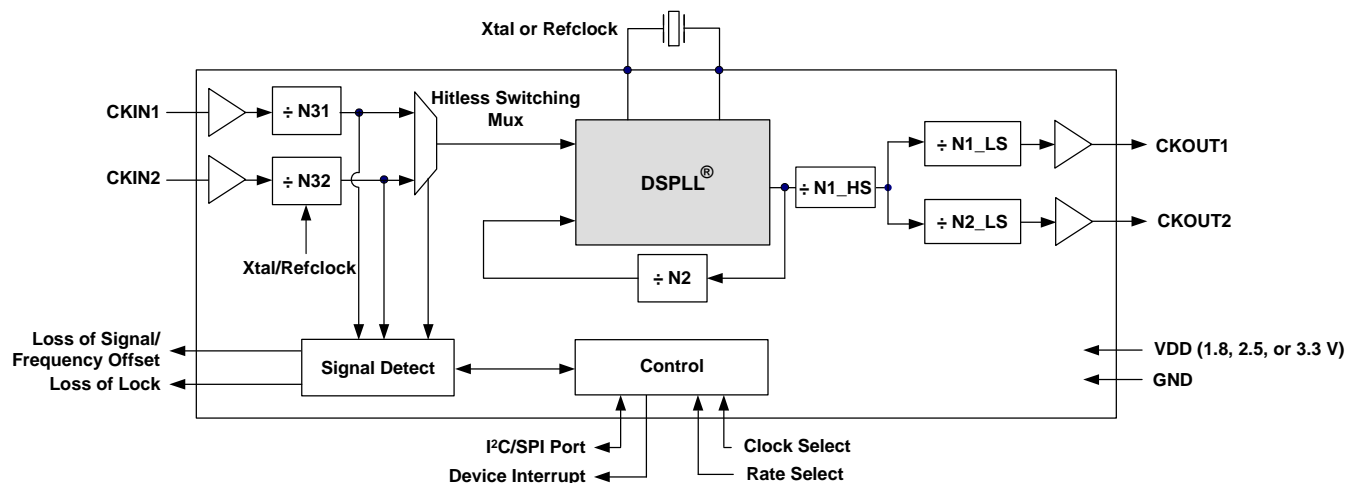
Xtal or Refclock

CKIN1

÷ N31

Hitless Switching Mux

CKIN2

÷ N32

Xtal/Refclock

DSPLL®

÷ N1_HS

÷ N1_LS

CKOUT1

÷ N2_LS

CKOUT2

÷ N2

Loss of Signal/ Frequency Offset

Loss of Lock

Signal Detect

Control

VDD (1.8, 2.5, or 3.3 V)

GND

I²C/SPI Port

Device Interrupt

Clock Select

Rate Select